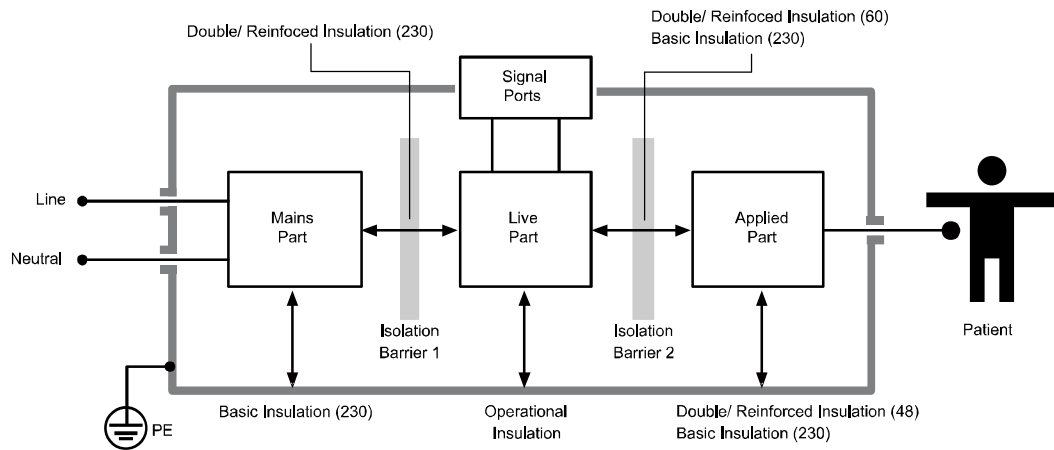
Double/ Reinfoced Insulation (230)

Double/ Reinfoced Insulation (60)
Basic Insulation (230)

Signal Ports

Line

Neutral

Mains Part

Live Part

Applied Part

Patient

Isolation Barrier 1

Isolation Barrier 2

PE

Basic Insulation (230)

Operational Insulation

Double/ Reinforced Insulation (48)
Basic Insulation (230)